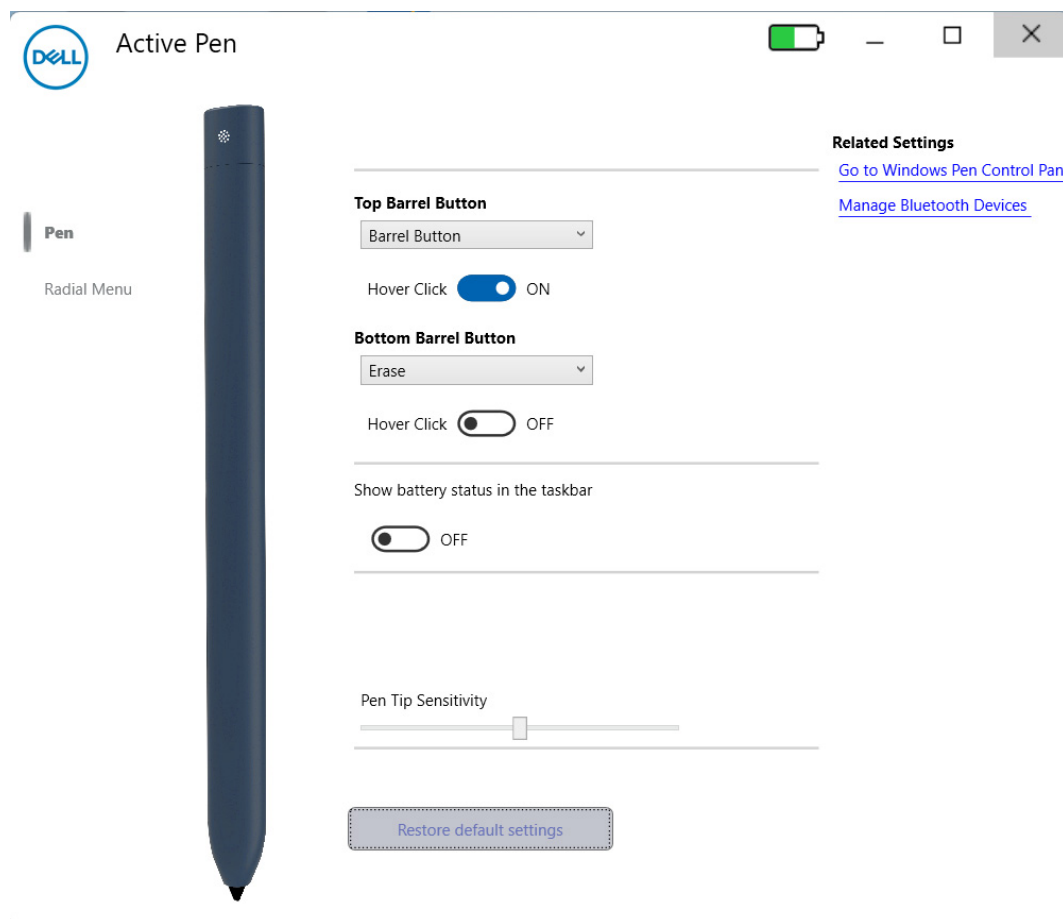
DELL Active Pen

Pen

Radial Menu

Top Barrel Button

Barrel Button

Hover Click ON

Bottom Barrel Button

Erase

Hover Click OFF

Show battery status in the taskbar

OFF

Pen Tip Sensitivity

Restore default settings

Related Settings

Go to Windows Pen Control Pan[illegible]

Manage Bluetooth Devices